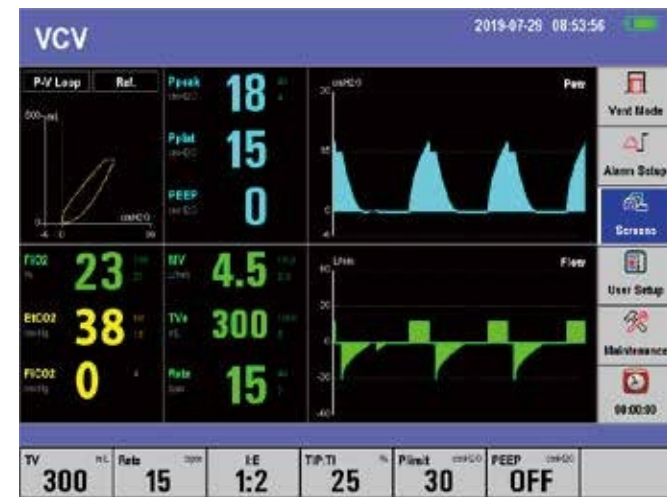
VCV

2019-07-29 08:53:56

P-V Loop
Ref.
600 mL
-6
0
cmH2O
30

Ppeak
cmH2O
18
40
4

Pplat
cmH2O
15

PEEP
cmH2O
0

cmH2O
30
Paw
15
0
-5

FiO2
%
23
100
21

MV
L/min
4.5
10.0
2.0

L/min
60
Flow
30
0
-30
-60

EtCO2
mmHg
38
50
15

TVe
mL
300
1000
0

FiCO2
mmHg
0
4

Rate
bpm
15
40
0

Vent Mode
Alarm Setup
Screens
User Setup
Maintenance
00:00:00

TV mL 300
Rate bpm 15
I:E 1:2
TIP:TI % 25
Plimit cmH2O 30
PEEP cmH2O OFF